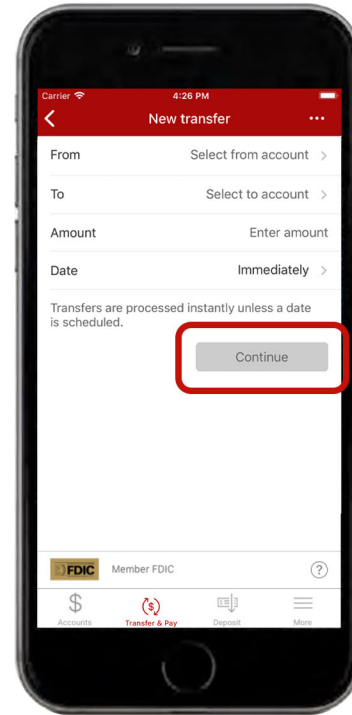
Carrier
4:26 PM
New transfer
...

From
Select from account >

To
Select to account >

Amount
Enter amount

Date
Immediately >

Transfers are processed instantly unless a date is scheduled.

Continue

FDIC
Member FDIC
?

Accounts
Transfer & Pay
Deposit
More